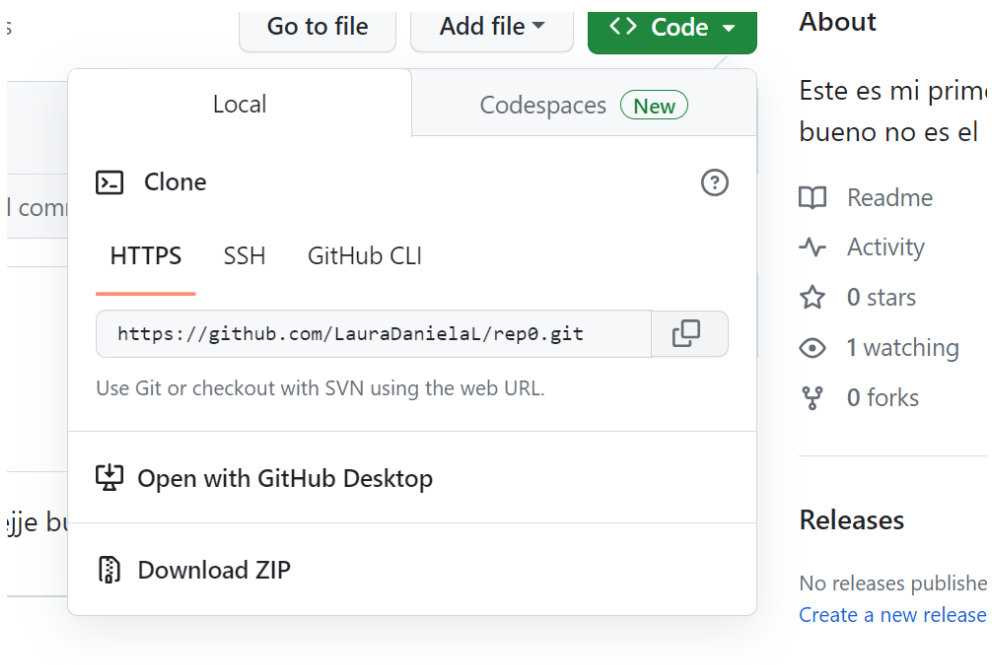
s

Go to file

Add file

<> Code

l comm

ejje bu

Local

Codespaces New

Clone

HTTPS SSH GitHub CLI

https://github.com/LauraDanielaL/rep0.git

Use Git or checkout with SVN using the web URL.

Open with GitHub Desktop

Download ZIP

About

Este es mi prime
bueno no es el

Readme

Activity

0 stars

1 watching

0 forks

Releases

No releases publishe

Create a new release